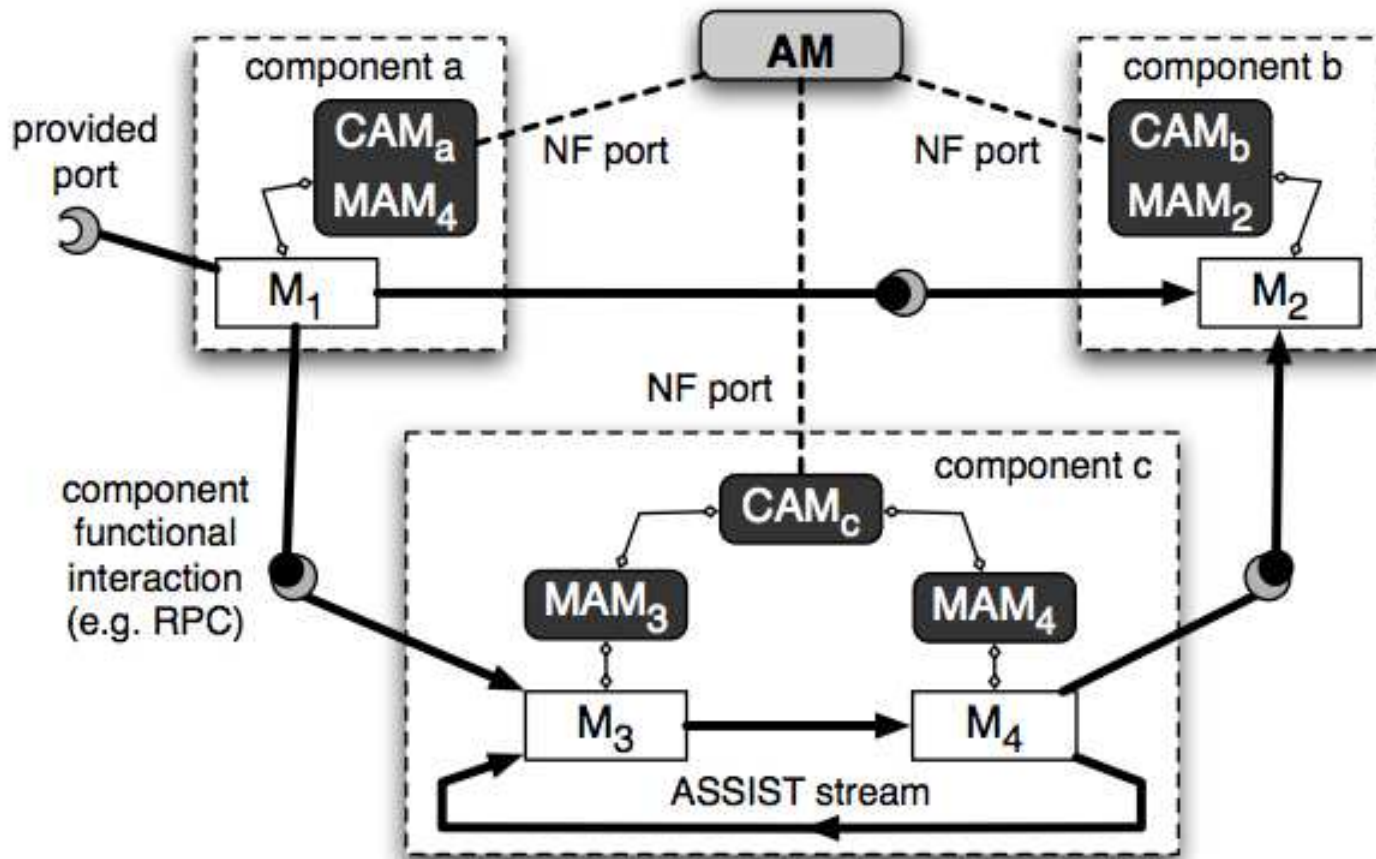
AM

component a

$CAM_a$
$MAM_4$

provided port

NF port

NF port

component b

$CAM_b$
$MAM_2$

$M_1$

$M_2$

NF port

component c

component functional interaction (e.g. RPC)

$CAM_c$

$MAM_3$

$MAM_4$

$M_3$

$M_4$

ASSIST stream